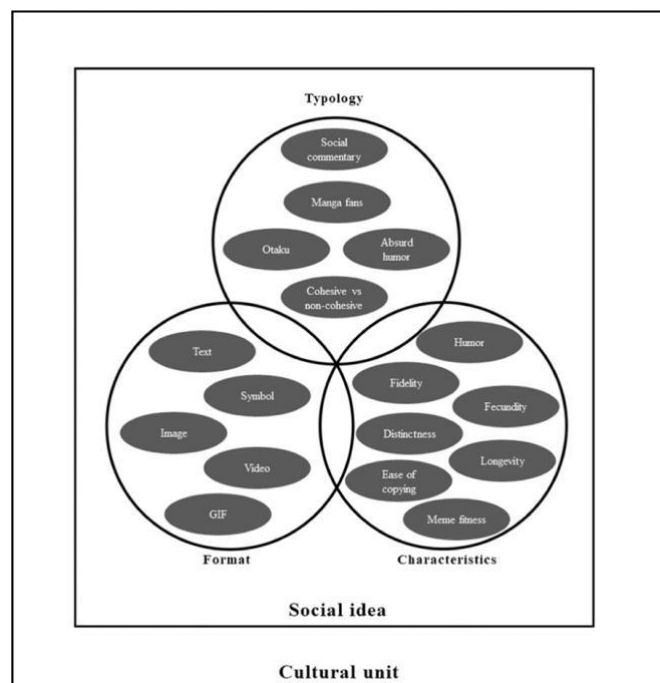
Typology

Social commentary

Manga fans

Otaku

Absurd humor

Cohesive vs non-cohesive

Text

Symbol

Image

Video

GIF

Humor

Fidelity

Fecundity

Distinctness

Longevity

Ease of copying

Meme fitness

Format

Characteristics

Social idea

Cultural unit